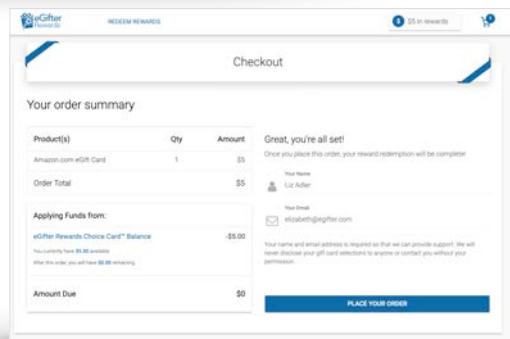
eGifter Rewards

REDEEM REWARDS

$ $5 in rewards

0

Checkout

Your order summary

| Product(s) | Qty | Amount |
|---|---|---|
| Amazon.com eGift Card | 1 | $5 |
| Order Total | | $5 |

Applying Funds from:

eGifter Rewards Choice Card™ Balance -$5.00

You currently have $5.00 available

After this order, you will have $0.00 remaining

Amount Due $0

Great, you're all set!

Once you place this order, your reward redemption will be complete!

Your Name

Liz Adler

Your Email

elizabeth@egifter.com

Your name and email address is required so that we can provide support. We will never disclose your gift card selections to anyone or contact you without your permission.

PLACE YOUR ORDER